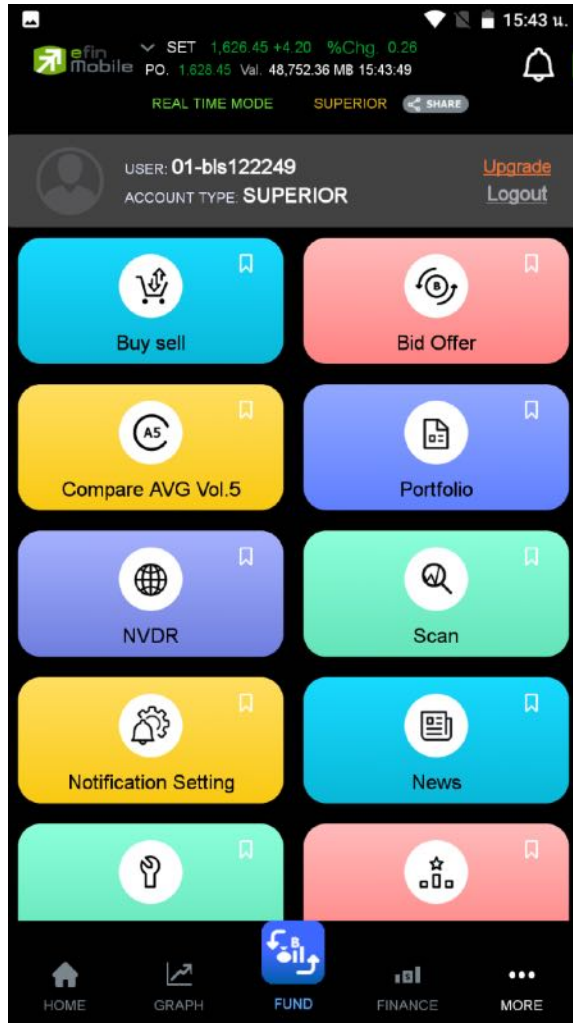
15:43 น.

efin Mobile SET 1,626.45 +4.20 %Chg. 0.26
PO. 1,628.45 Val. 48,752.36 MB 15:43:49

REAL TIME MODE SUPERIOR SHARE

USER: 01-bls122249
ACCOUNT TYPE: SUPERIOR

Upgrade
Logout

Buy sell

Bid Offer

A5

Compare AVG Vol.5

Portfolio

NVDR

Scan

Notification Setting

News

HOME GRAPH FUND FINANCE MORE